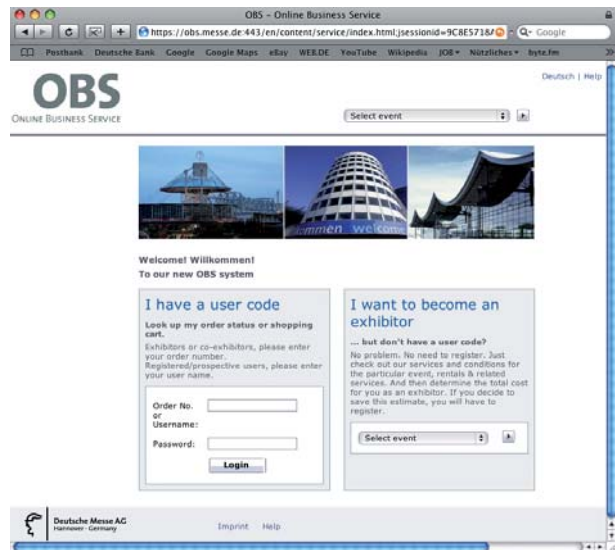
OBS – Online Business Service

https://obs.messe.de:443/en/content/service/index.html;jsessionid=9C8E5718

Google

Postbank Deutsche Bank Google Google Maps eBay WEB.DE YouTube Wikipedia JOB Nützliches byte.fm

OBS
ONLINE BUSINESS SERVICE

Deutsch | Help

Select event

mmen welc

Welcome! Willkommen!
To our new OBS system

I have a user code

Look up my order status or shopping cart.

Exhibitors or co-exhibitors, please enter your order number.
Registered/prospective users, please enter your user name.

Order No. or Username:

Password:

Login

I want to become an exhibitor

... but don't have a user code?

No problem. No need to register. Just check out our services and conditions for the particular event, rentals & related services. And then determine the total cost for you as an exhibitor. If you decide to save this estimate, you will have to register.

Select event

Deutsche Messe AG
Hannover · Germany

Imprint Help